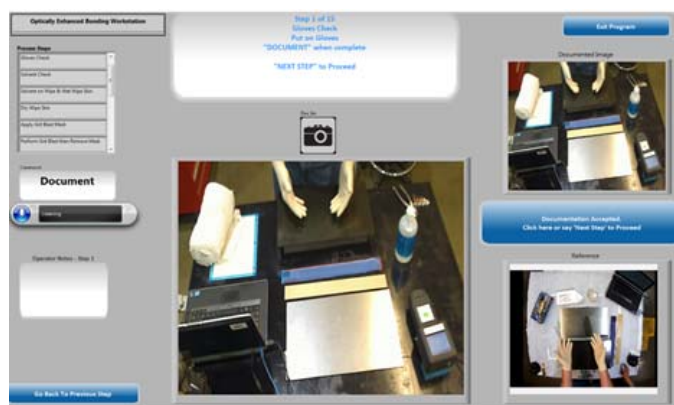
Optically Enhanced Bonding Workstation

Process Steps

Gloves Check

Solvent Check

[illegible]

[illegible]

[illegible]

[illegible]

Command

Document

Listening

Operator Notes - Step 1

Go Back To Previous Step

Step 1 of 15
Gloves Check
Put on Gloves
"DOCUMENT" when complete

"NEXT STEP" to Proceed

Doc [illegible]

Exit Program

Documented Image

Documentation Accepted.
Click here or say 'Next Step' to Proceed

Reference